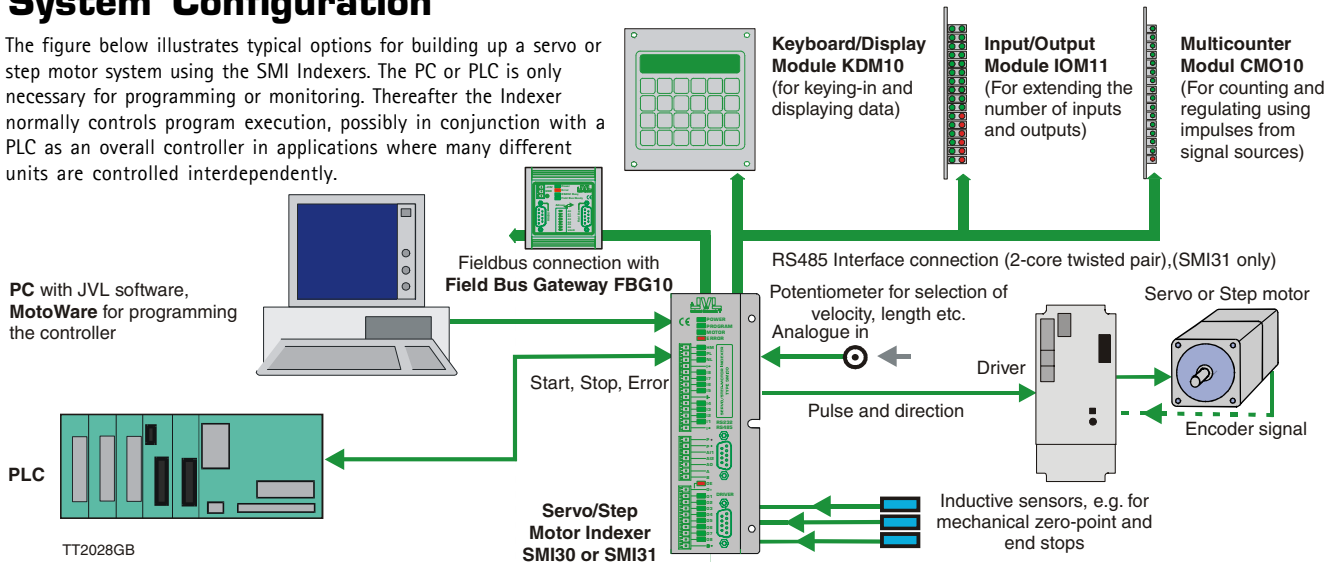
System Configuration

The figure below illustrates typical options for building up a servo or step motor system using the SMI Indexers. The PC or PLC is only necessary for programming or monitoring. Thereafter the Indexer normally controls program execution, possibly in conjunction with a PLC as an overall controller in applications where many different units are controlled interdependently.

**Keyboard/Display Module KDM10**
(for keying-in and displaying data)

**Input/Output Module IOM11**
(For extending the number of inputs and outputs)

**Multicounter Modul CMO10**
(For counting and regulating using impulses from signal sources)

Fieldbus connection with
**Field Bus Gateway FBG10**

RS485 Interface connection (2-core twisted pair),(SMI31 only)

**PC** with JVL software, **MotoWare** for programming the controller

Potentiometer for selection of velocity, length etc.

Analogue in

Servo or Step motor

Driver

Start, Stop, Error

Pulse and direction

Encoder signal

**PLC**

**Servo/Step Motor Indexer SMI30 or SMI31**

Inductive sensors, e.g. for mechanical zero-point and end stops

TT2028GB

JVL
POWER
PROGRAM
MOTOR
ERROR
RS232
RS485
DRIVER